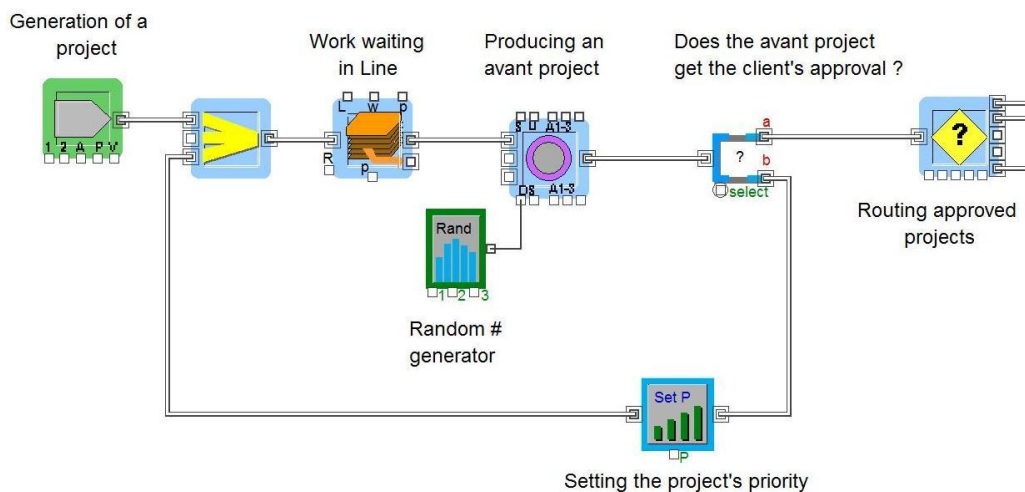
Generation of a project

Work waiting in Line

Producing an avant project

Does the avant project get the client's approval ?

1 2 A P V

L W F

R

p

S U A1-3

D8 A1-3

Rand

1 2 3

?

a

b

select

?

Routing approved projects

Random # generator

Set P

P

Setting the project's priority